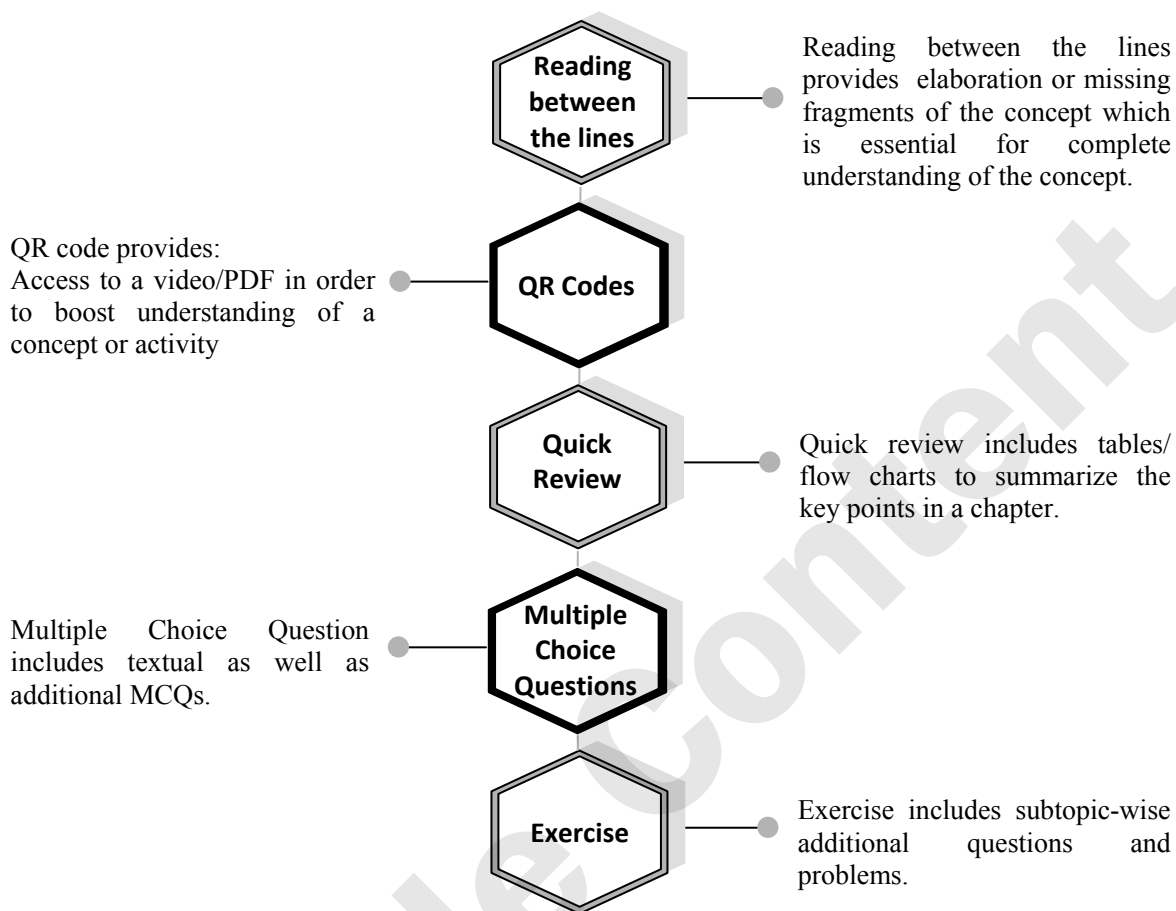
Reading between the lines

Reading between the lines provides elaboration or missing fragments of the concept which is essential for complete understanding of the concept.

QR code provides:
Access to a video/PDF in order to boost understanding of a concept or activity

QR Codes

Quick Review

Quick review includes tables/ flow charts to summarize the key points in a chapter.

Multiple Choice Question includes textual as well as additional MCQs.

Multiple Choice Questions

Exercise

Exercise includes subtopic-wise additional questions and problems.

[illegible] Content